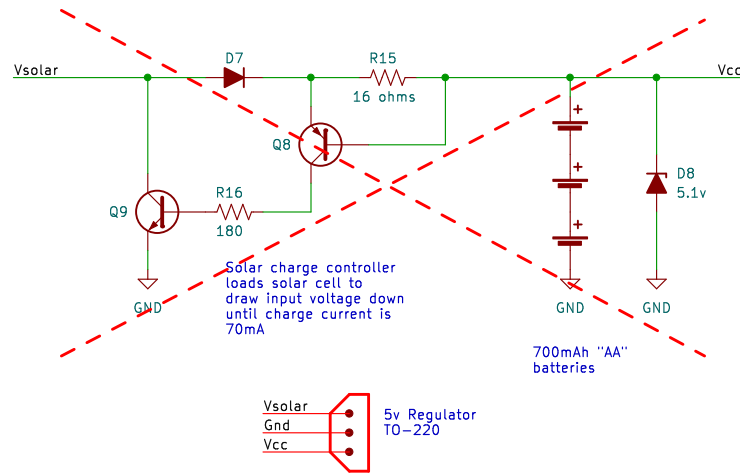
Vsolar
D7
R15
16 ohms
Vcc
Q8
+
+
+
D8
5.1v
Q9
R16
180
Solar charge controller loads solar cell to draw input voltage down until charge current is 70mA
GND
GND
GND
700mAh "AA" batteries
Vsolar
Gnd
Vcc
5v Regulator
TO-220